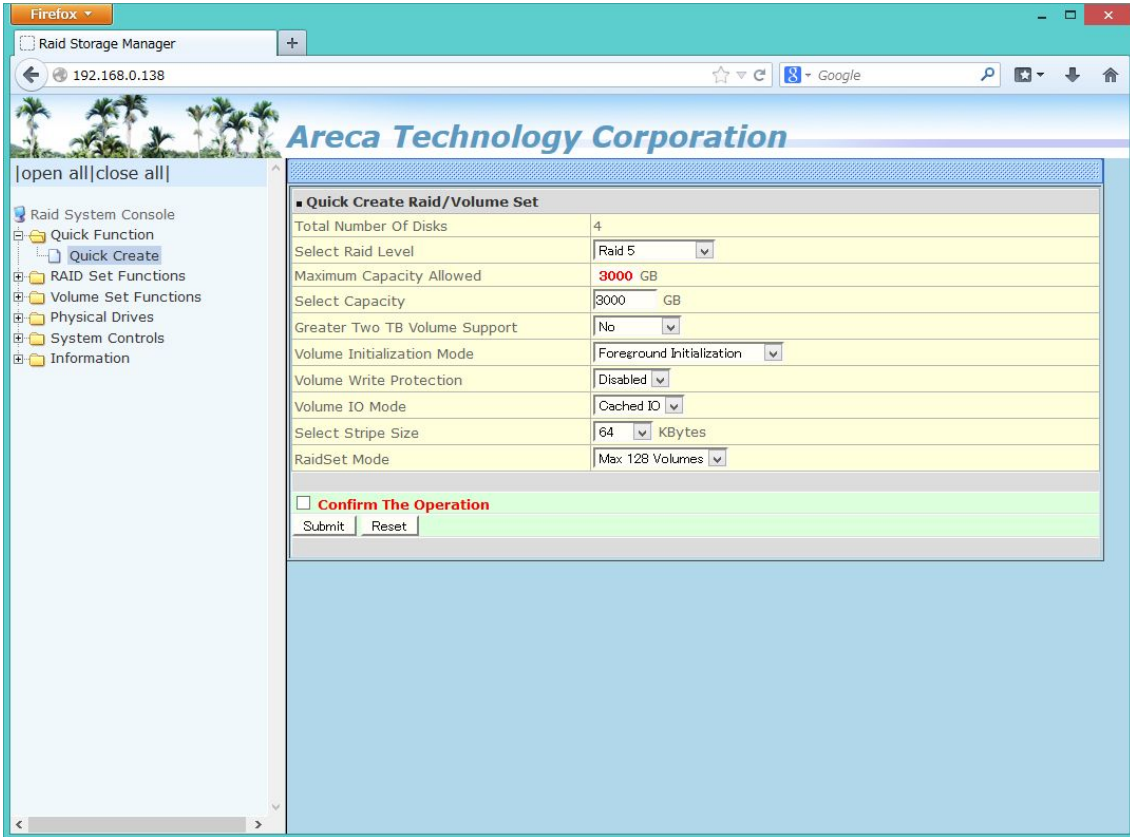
Firefox
Raid Storage Manager
+
192.168.0.138
Google

Areca Technology Corporation

|open all|close all|

Raid System Console
Quick Function
Quick Create
RAID Set Functions
Volume Set Functions
Physical Drives
System Controls
Information

Quick Create Raid/Volume Set

| | |
|---|---|
| Total Number Of Disks | 4 |
| Select Raid Level | Raid 5 |
| Maximum Capacity Allowed | 3000 GB |
| Select Capacity | 3000 GB |
| Greater Two TB Volume Support | No |
| Volume Initialization Mode | Foreground Initialization |
| Volume Write Protection | Disabled |
| Volume IO Mode | Cached IO |
| Select Stripe Size | 64 KBytes |
| RaidSet Mode | Max 128 Volumes |

Confirm The Operation
Submit Reset